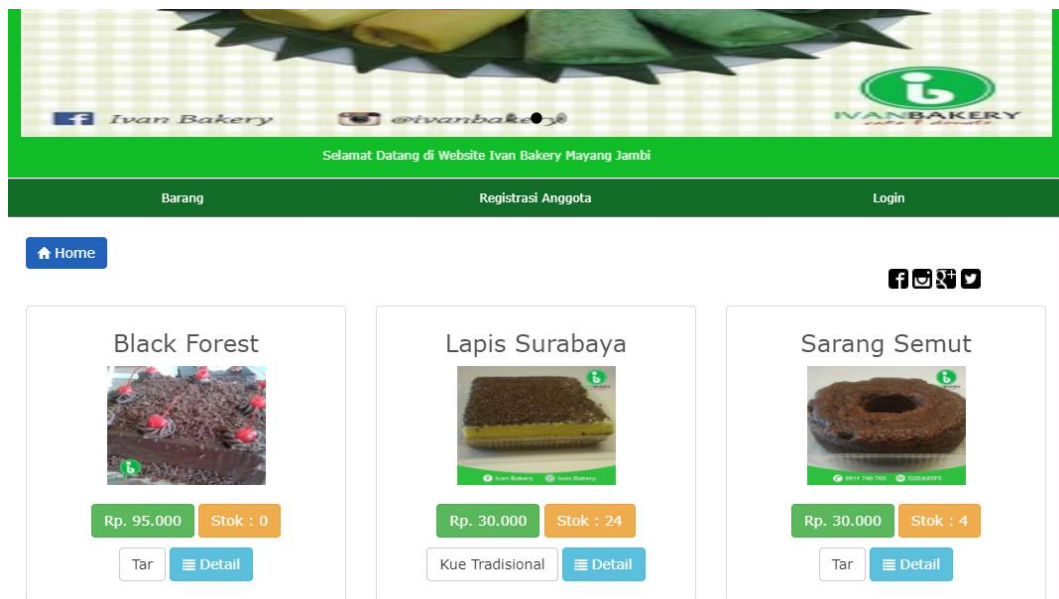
Ivan Bakery @ivanbake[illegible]

IVANBAKERY

Selamat Datang di Website Ivan Bakery Mayang Jambi

Barang Registrasi Anggota Login

Home

Black Forest

Rp. 95.000 Stok : 0

Tar Detail

Lapis Surabaya

Ivan Bakery Ivan Bakery

Rp. 30.000 Stok : 24

Kue Tradisional Detail

Sarang Semut

Rp. 30.000 Stok : 4

Tar Detail